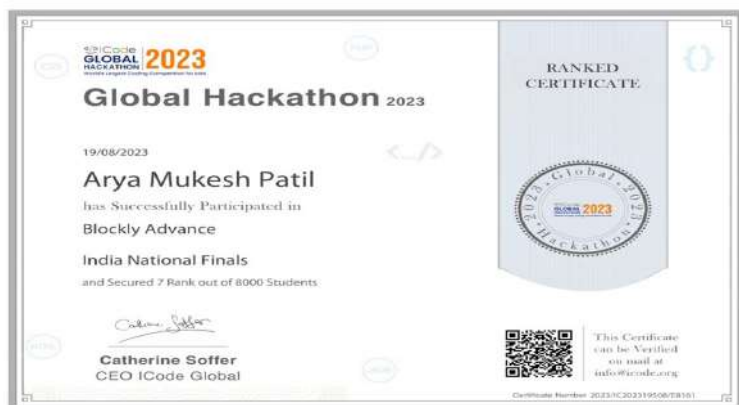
iCode
GLOBAL HACKATHON 2023
World's Largest Coding Competition for Kids

Global Hackathon 2023

19/08/2023

Arya Mukesh Patil

has Successfully Participated in

Blockly Advance

India National Finals

and Secured 7 Rank out of 8000 Students

Catherine Soffer
CEO ICode Global

RANKED CERTIFICATE

2023 Global 2023 Hackathon

GLOBAL 2023

This Certificate can be Verified on mail at info@icode.org

Certificate Number 2023/IC202319508/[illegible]